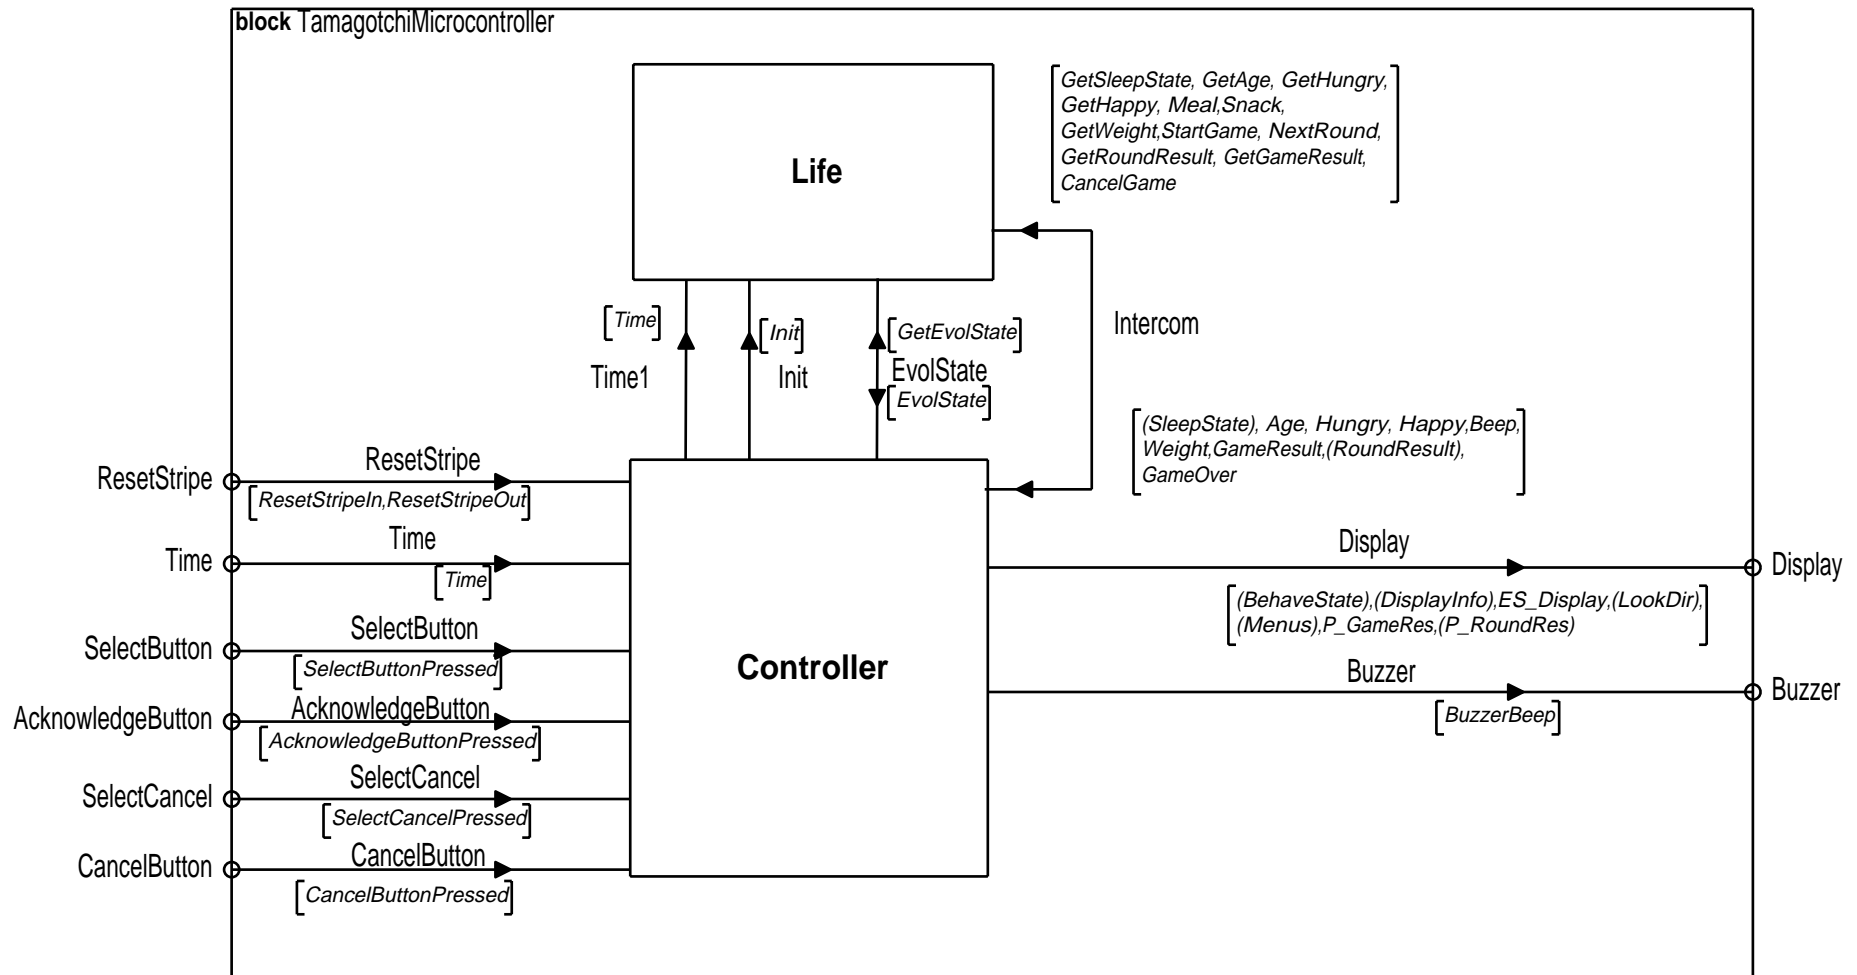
block TamagotchiMicrocontroller

Life

[GetSleepState, GetAge, GetHungry, GetHappy, Meal,Snack, GetWeight,StartGame, NextRound, GetRoundResult, GetGameResult, CancelGame]

[Time]
Time1

[Init]
Init

[GetEvolState]
EvolState
[EvolState]

Intercom

[(SleepState), Age, Hungry, Happy,Beep, Weight,GameResult,(RoundResult), GameOver]

ResetStripe
ResetStripe
[ResetStripeIn,ResetStripeOut]

Time
Time
[Time]

SelectButton
SelectButton
[SelectButtonPressed]

AcknowledgeButton
AcknowledgeButton
[AcknowledgeButtonPressed]

SelectCancel
SelectCancel
[SelectCancelPressed]

CancelButton
CancelButton
[CancelButtonPressed]

Controller

Display
Display
[(BehaveState),(DisplayInfo),ES_Display,(LookDir), (Menus),P_GameRes,(P_RoundRes)]

Buzzer
Buzzer
[BuzzerBeep]